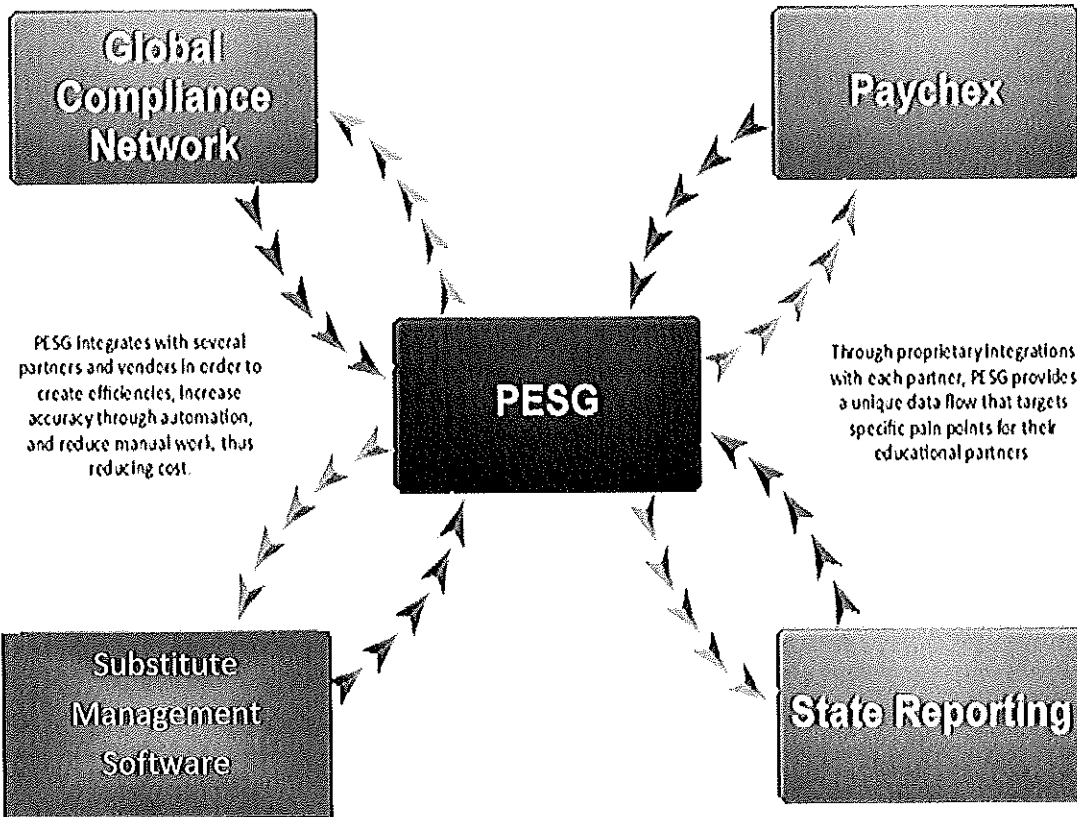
Global Compliance Network

Paychex

PESG integrates with several partners and venders in order to create efficiencies, increase accuracy through automation, and reduce manual work, thus reducing cost.

PESG

Through proprietary integrations with each partner, PESG provides a unique data flow that targets specific pain points for their educational partners

Substitute Management Software

State Reporting